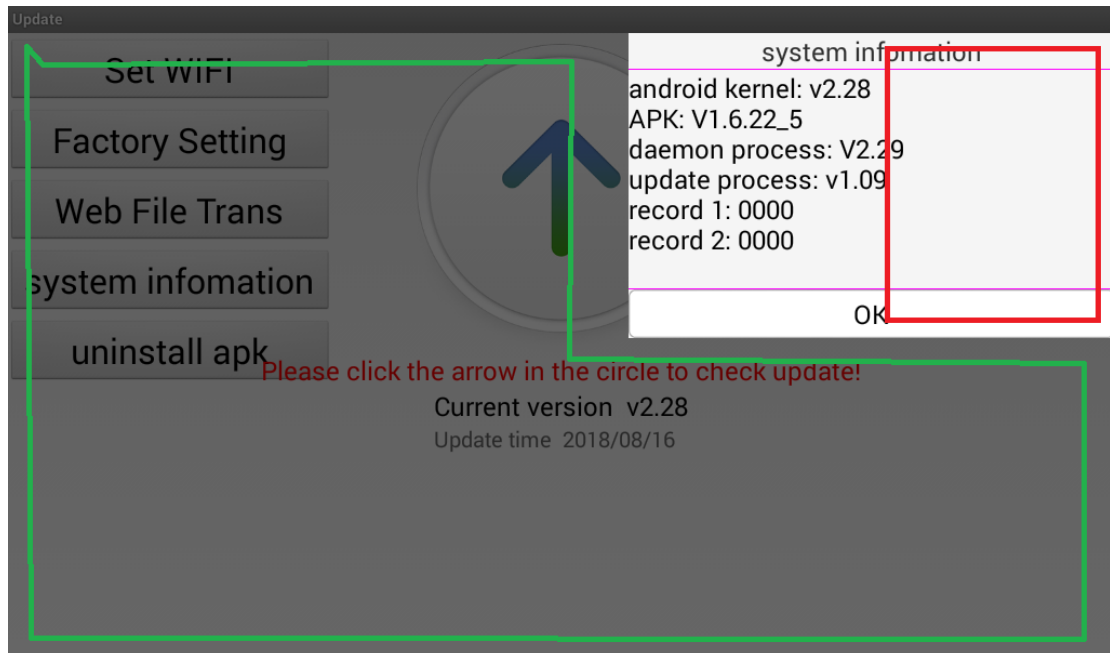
Update

Set WiFi

Factory Setting

Web File Trans

system infomation

uninstall apk

system infomation

android kernel: v2.28
APK: V1.6.22_5
daemon process: V2.29
update process: v1.09
record 1: 0000
record 2: 0000

OK

Please click the arrow in the circle to check update!

Current version v2.28

Update time 2018/08/16